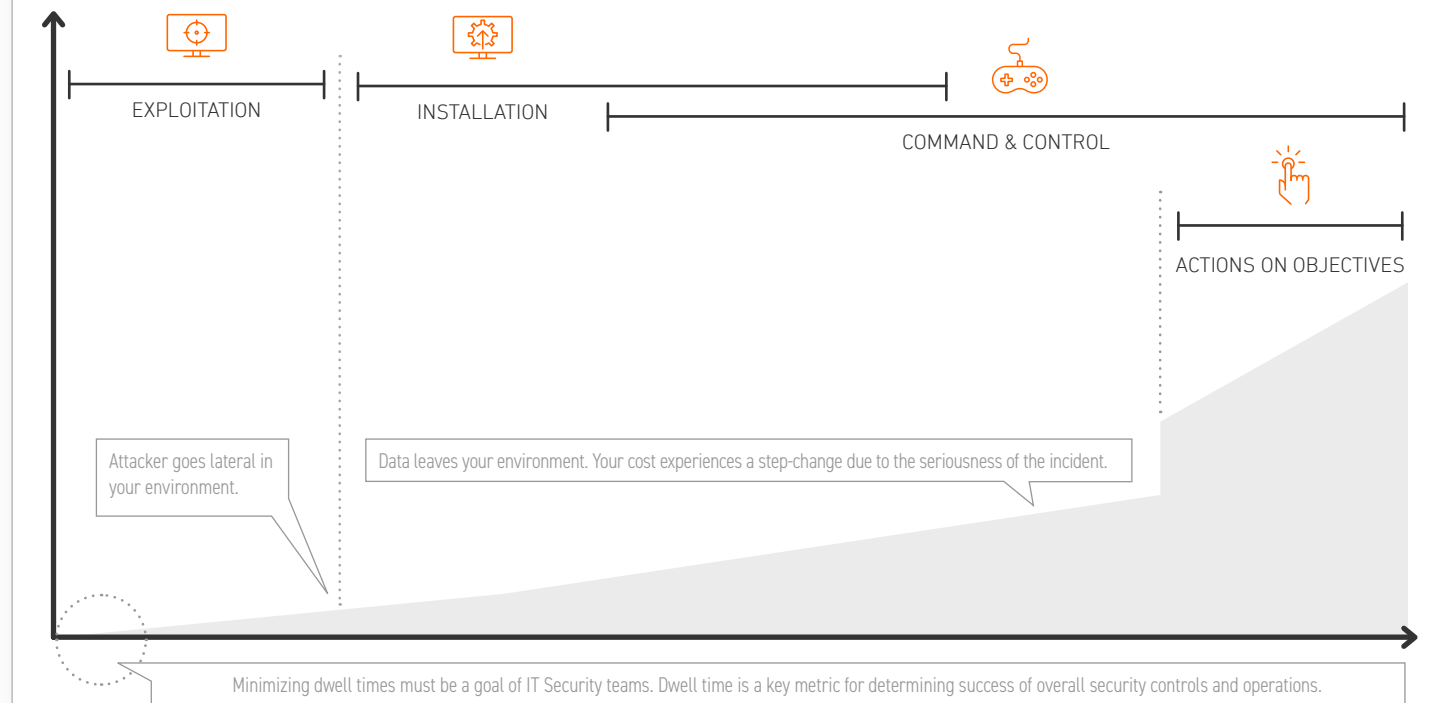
EXPLOITATION

INSTALLATION

COMMAND & CONTROL

ACTIONS ON OBJECTIVES

Attacker goes lateral in your environment.

Data leaves your environment. Your cost experiences a step-change due to the seriousness of the incident.

Minimizing dwell times must be a goal of IT Security teams. Dwell time is a key metric for determining success of overall security controls and operations.